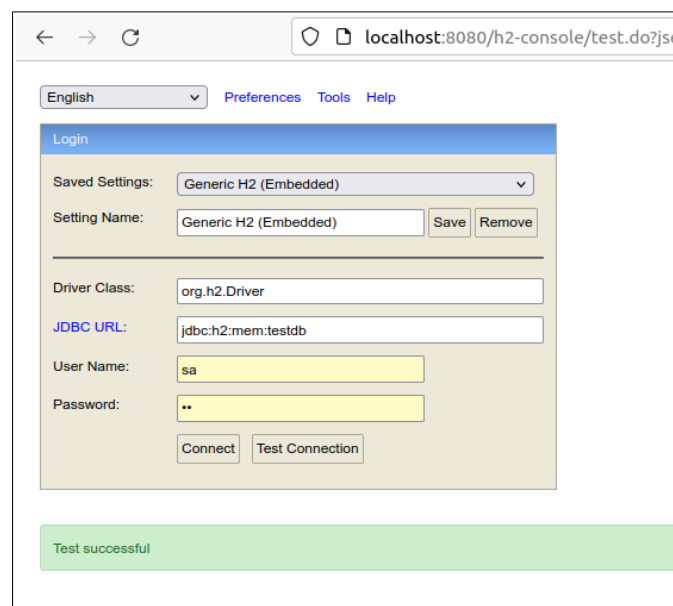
localhost:8080/h2-console/test.do?js

English Preferences Tools Help

Login

Saved Settings: Generic H2 (Embedded)

Setting Name: Generic H2 (Embedded) Save Remove

Driver Class: org.h2.Driver

JDBC URL: jdbc:h2:mem:testdb

User Name: sa

Password: ••

Connect Test Connection

Test successful